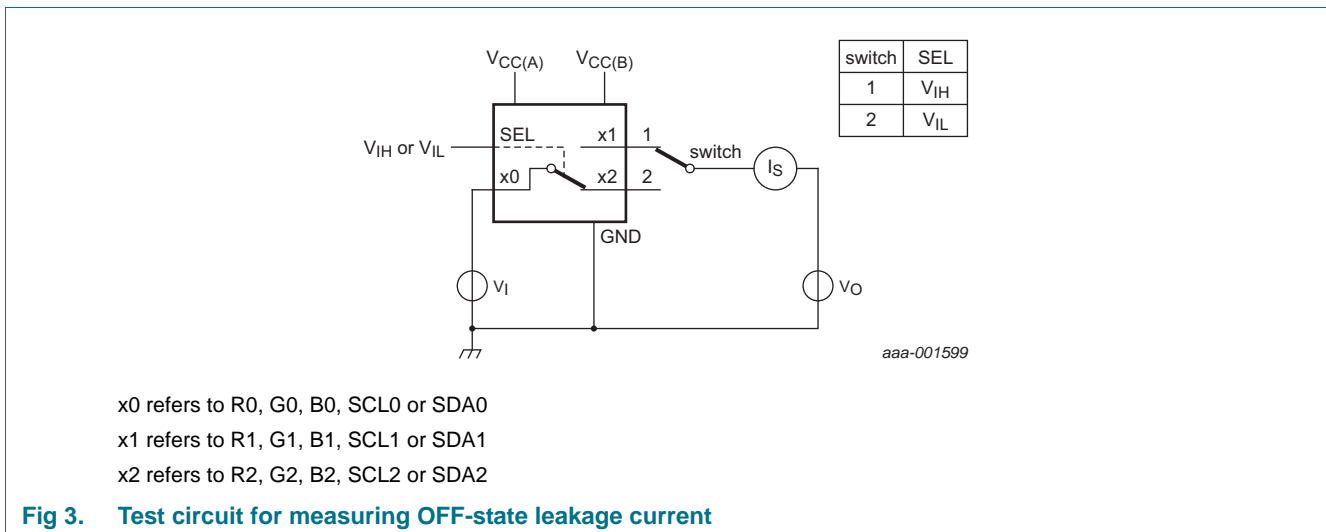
$V_{CC(A)}$ $V_{CC(B)}$

| switch | SEL |
|---|---|
| 1 | $V_{IH}$ |
| 2 | $V_{IL}$ |

$V_{IH}$ or $V_{IL}$

SEL x1 1

switch

$I_S$

x0 x2 2

GND

$V_I$

$V_O$

aaa-001599

x0 refers to R0, G0, B0, SCL0 or SDA0

x1 refers to R1, G1, B1, SCL1 or SDA1

x2 refers to R2, G2, B2, SCL2 or SDA2

Fig 3. Test circuit for measuring OFF-state leakage current